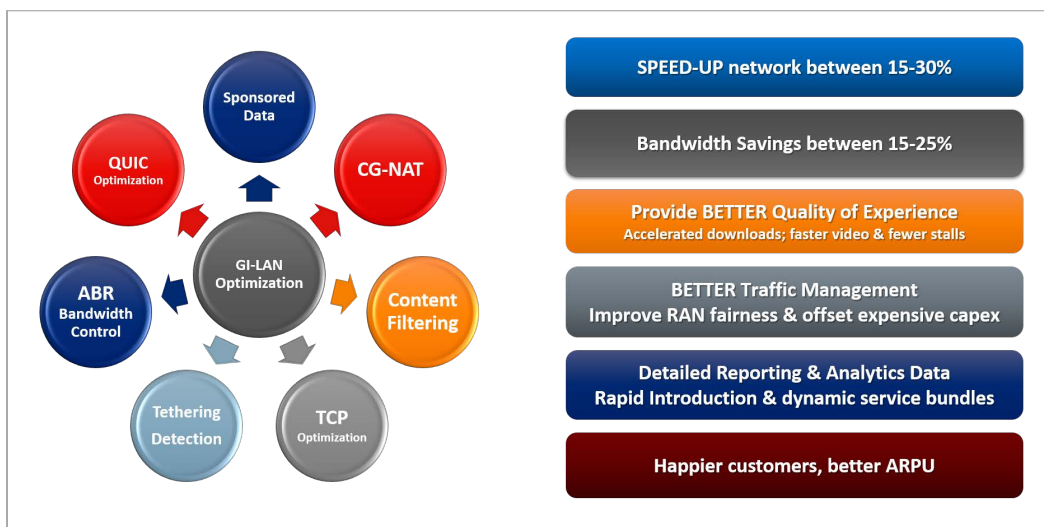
Sponsored Data

QUIC Optimization

CG-NAT

GI-LAN Optimization

ABR Bandwidth Control

Content Filtering

Tethering Detection

TCP Optimization

SPEED-UP network between 15-30%

Bandwidth Savings between 15-25%

Provide BETTER Quality of Experience
Accelerated downloads; faster video & fewer stalls

BETTER Traffic Management
Improve RAN fairness & offset expensive capex

Detailed Reporting & Analytics Data
Rapid Introduction & dynamic service bundles

Happier customers, better ARPU